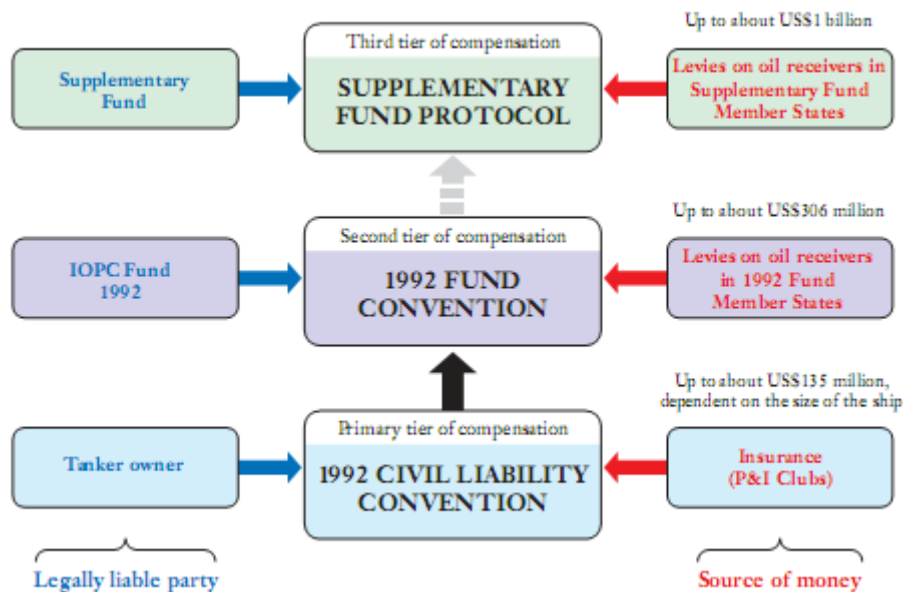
Up to about US$1 billion

Supplementary Fund

Third tier of compensation

SUPPLEMENTARY FUND PROTOCOL

Levies on oil receivers in Supplementary Fund Member States

Up to about US$306 million

IOPC Fund 1992

Second tier of compensation

1992 FUND CONVENTION

Levies on oil receivers in 1992 Fund Member States

Up to about US$135 million, dependent on the size of the ship

Tanker owner

Primary tier of compensation

1992 CIVIL LIABILITY CONVENTION

Insurance (P&I Clubs)

Legally liable party

Source of money